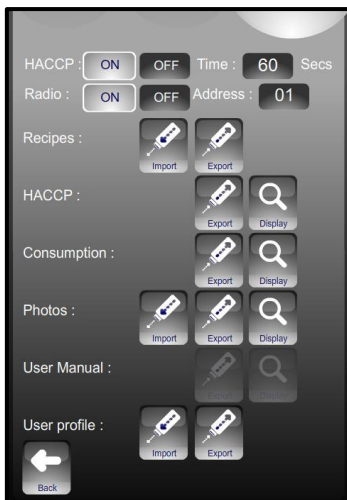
HACCP : ON OFF Time : 60 Secs

Radio : ON OFF Address : 01

Recipes : Import Export

HACCP : Export Display

Consumption : Export Display

Photos : Import Export Display

User Manual : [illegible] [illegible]

User profile : Import Export

Back